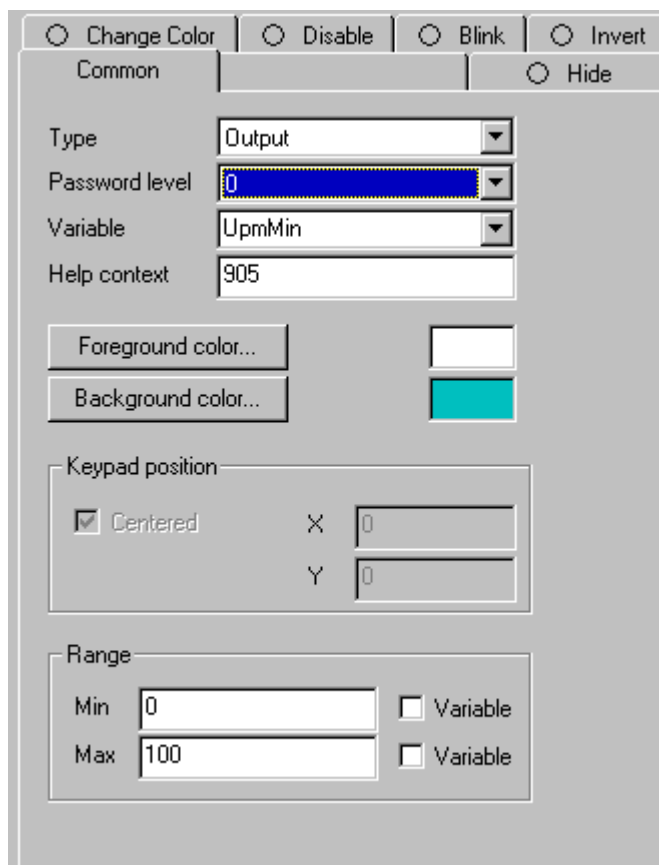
Change Color | Disable | Blink | Invert
Common | | Hide

Type: Output
Password level: 0
Variable: UpmMin
Help context: 905

Foreground color...
Background color...

Keypad position
Centered
X 0
Y 0

Range
Min 0 Variable
Max 100 Variable